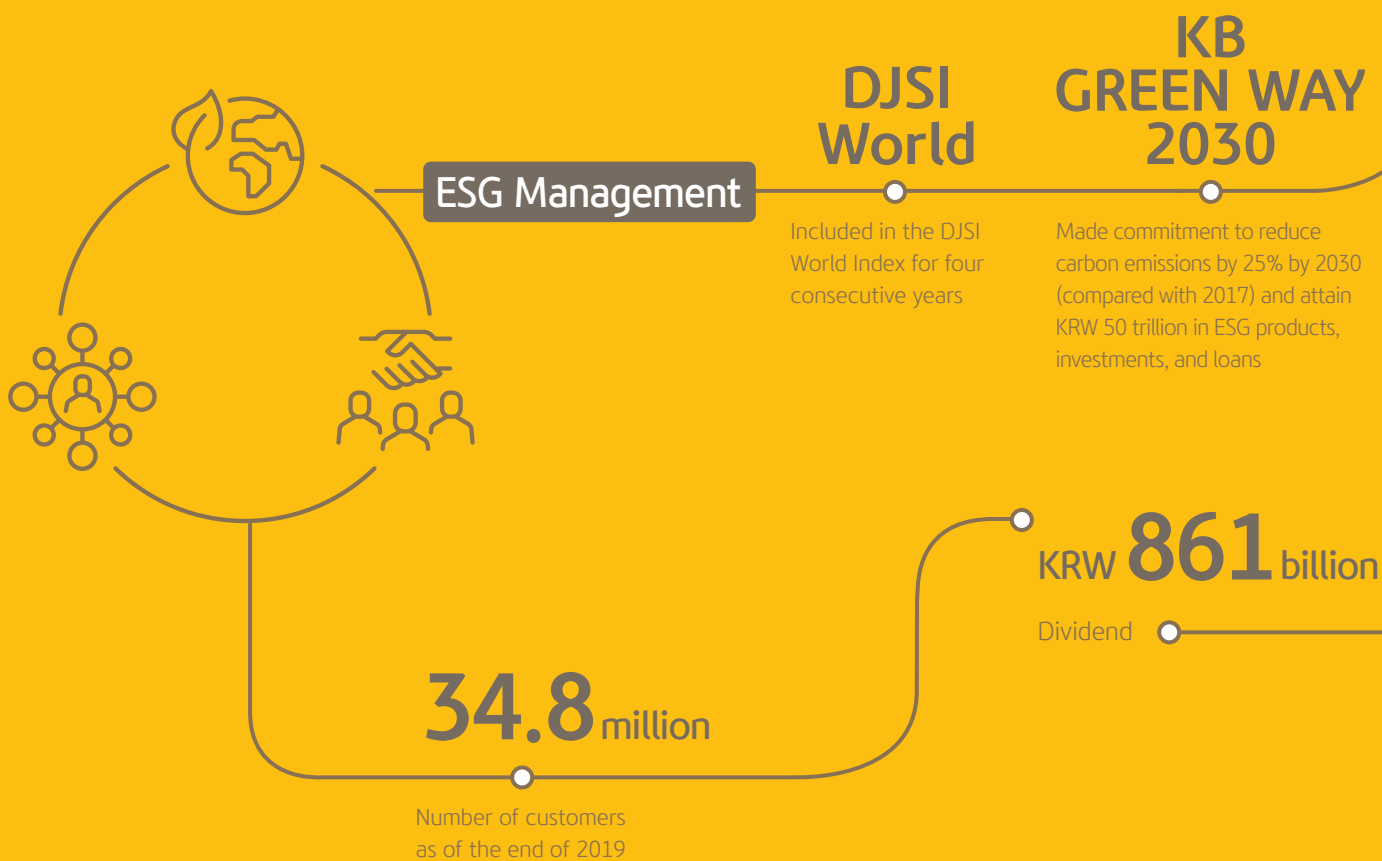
ESG Management

DJSI World

Included in the DJSI World Index for four consecutive years

KB GREEN WAY 2030

Made commitment to reduce carbon emissions by 25% by 2030 (compared with 2017) and attain KRW 50 trillion in ESG products, investments, and loans

KRW 861 billion

Dividend

34.8 million

Number of customers as of the end of 2019